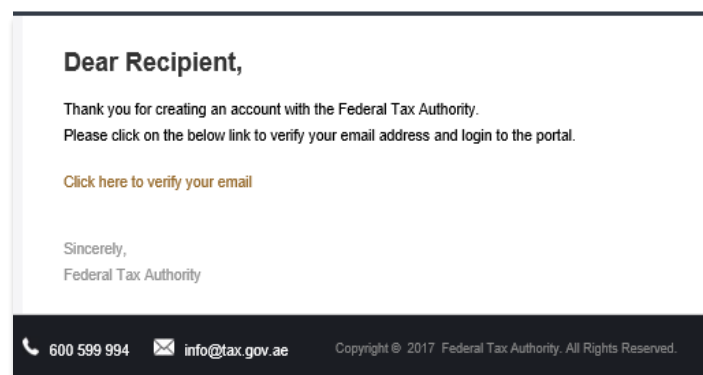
Dear Recipient,

Thank you for creating an account with the Federal Tax Authority.
Please click on the below link to verify your email address and login to the portal.

Click here to verify your email

Sincerely,
Federal Tax Authority

600 599 994 info@tax.gov.ae Copyright © 2017 Federal Tax Authority. All Rights Reserved.